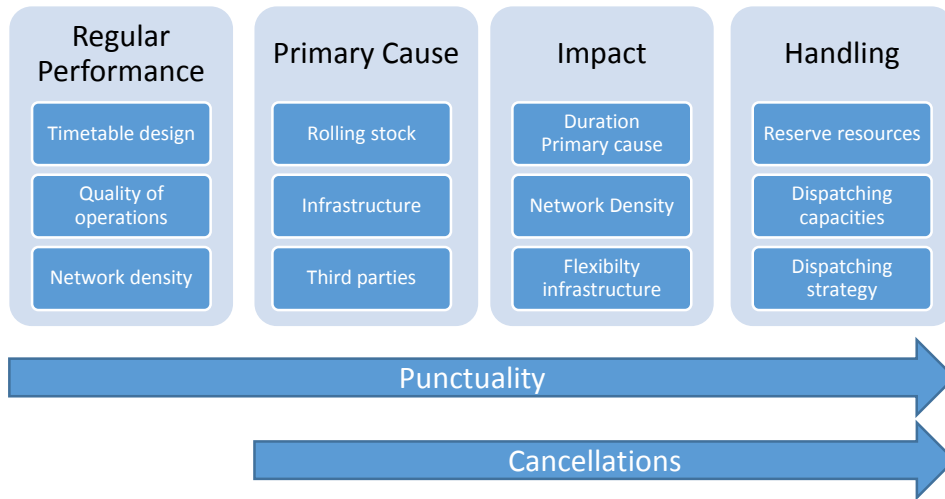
Regular Performance

Timetable design

Quality of operations

Network density

Primary Cause

Rolling stock

Infrastructure

Third parties

Impact

Duration Primary cause

Network Density

Flexibilty infrastructure

Handling

Reserve resources

Dispatching capacities

Dispatching strategy

Punctuality

Cancellations